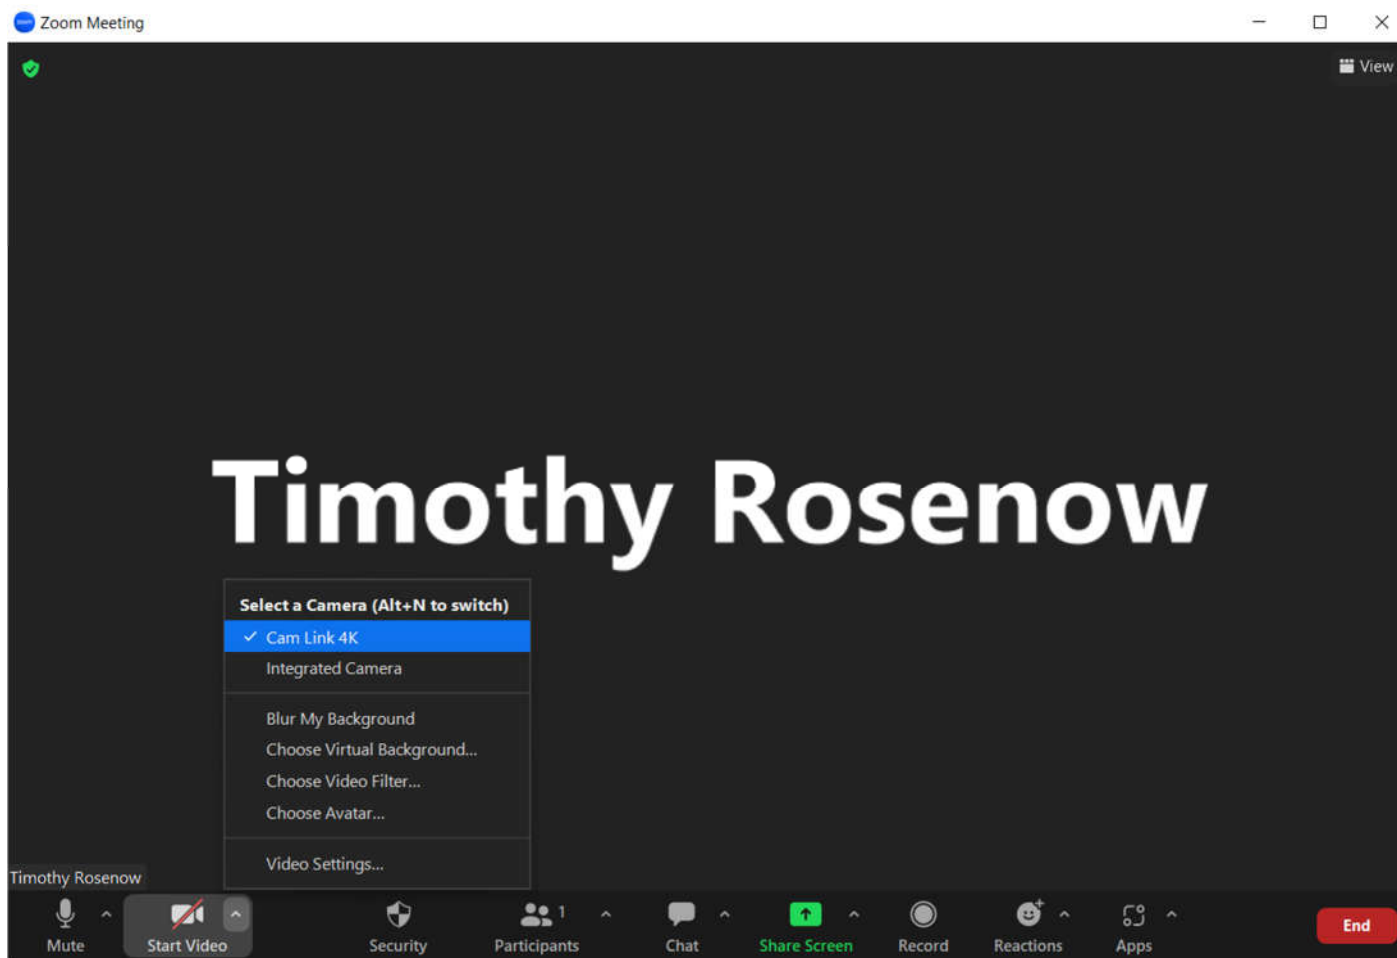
Zoom Meeting

View

Timothy Rosenow

Select a Camera (Alt+N to switch)
✓ Cam Link 4K
Integrated Camera

Blur My Background
Choose Virtual Background...
Choose Video Filter...
Choose Avatar...

Video Settings...

Timothy Rosenow

Mute
Start Video
Security
Participants 1
Chat
Share Screen
Record
Reactions
Apps
End